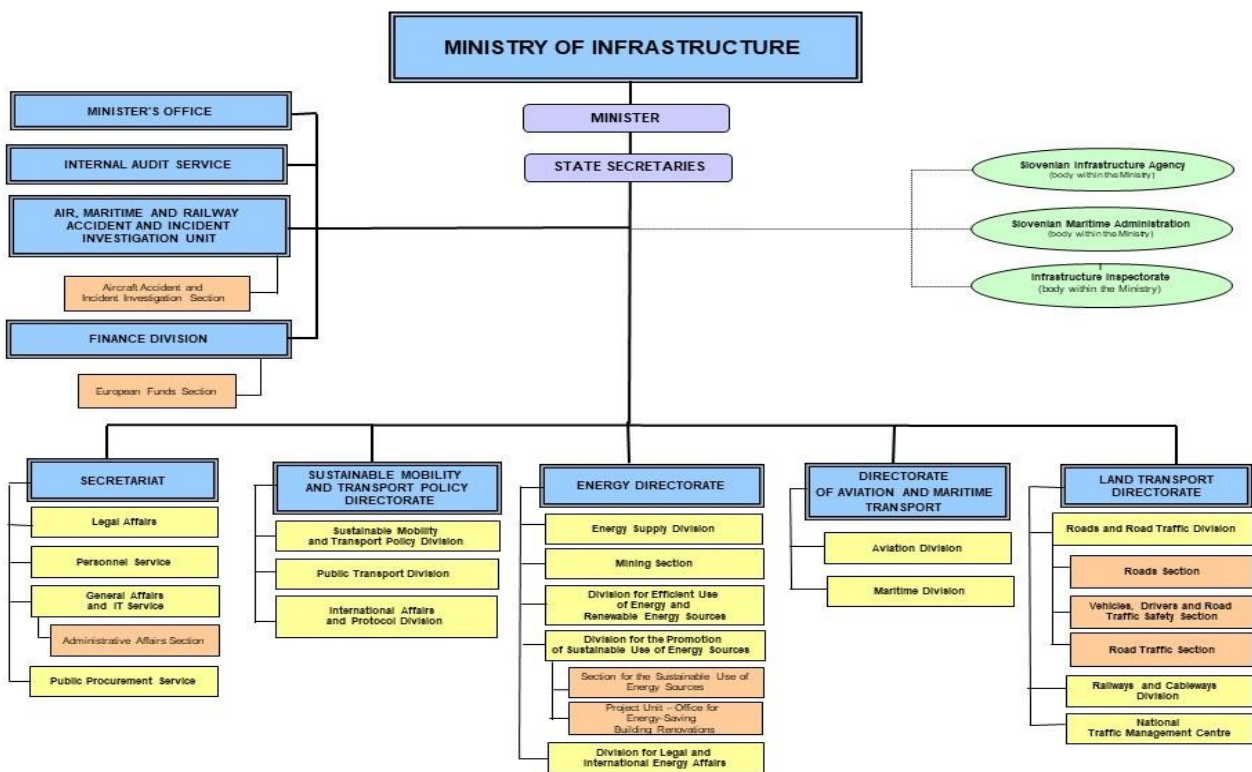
MINISTRY OF INFRASTRUCTURE

MINISTER

STATE SECRETARIES

MINISTER'S OFFICE

INTERNAL AUDIT SERVICE

AIR, MARITIME AND RAILWAY ACCIDENT AND INCIDENT INVESTIGATION UNIT

Aircraft Accident and Incident Investigation Section

FINANCE DIVISION

European Funds Section

Slovenian Infrastructure Agency (body within the Ministry)

Slovenian Maritime Administration (body within the Ministry)

Infrastructure Inspectorate (body within the Ministry)

SECRETARIAT

Legal Affairs

Personnel Service

General Affairs and IT Service

Administrative Affairs Section

Public Procurement Service

SUSTAINABLE MOBILITY AND TRANSPORT POLICY DIRECTORATE

Sustainable Mobility and Transport Policy Division

Public Transport Division

International Affairs and Protocol Division

ENERGY DIRECTORATE

Energy Supply Division

Mining Section

Division for Efficient Use of Energy and Renewable Energy Sources

Division for the Promotion of Sustainable Use of Energy Sources

Section for the Sustainable Use of Energy Sources

Project Unit – Office for Energy-Saving Building Renovations

Division for Legal and International Energy Affairs

DIRECTORATE OF AVIATION AND MARITIME TRANSPORT

Aviation Division

Maritime Division

LAND TRANSPORT DIRECTORATE

Roads and Road Traffic Division

Roads Section

Vehicles, Drivers and Road Traffic Safety Section

Road Traffic Section

Railways and Cableways Division

National Traffic Management Centre